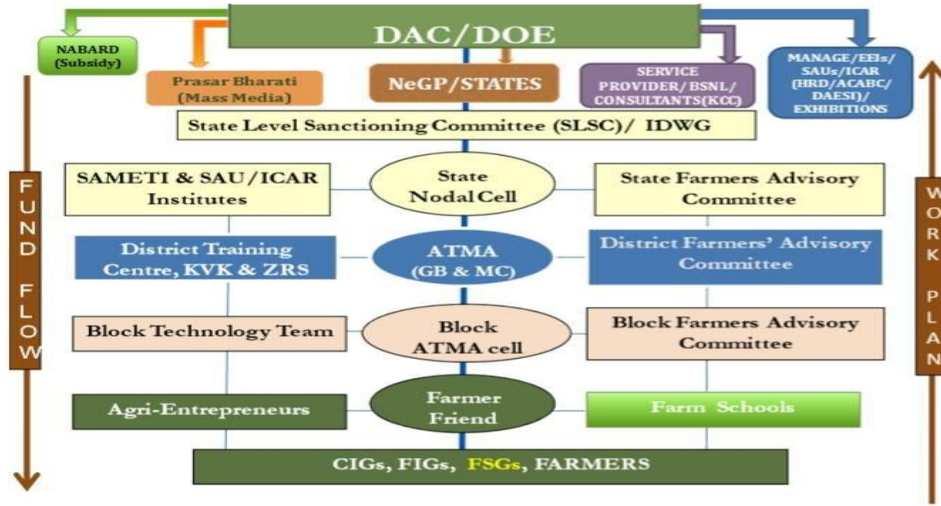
DAC/DOE

NABARD (Subsidy)

Prasar Bharati (Mass Media)

NeGP/STATES

SERVICE PROVIDER/BSNL/ CONSULTANTS(KCC)

MANAGE/EEIs/ SAUs/ICAR (HRD/ACABC/ DAESI)/ EXHIBITIONS

State Level Sanctioning Committee (SLSC)/ IDWG

FUND FLOW

WORK PLAN

SAMETI & SAU/ICAR Institutes

State Nodal Cell

State Farmers Advisory Committee

District Training Centre, KVK & ZRS

ATMA (GB & MC)

District Farmers' Advisory Committee

Block Technology Team

Block ATMA cell

Block Farmers Advisory Committee

Agri-Entrepreneurs

Farmer Friend

Farm Schools

CIGs, FIGs, FSGs, FARMERS